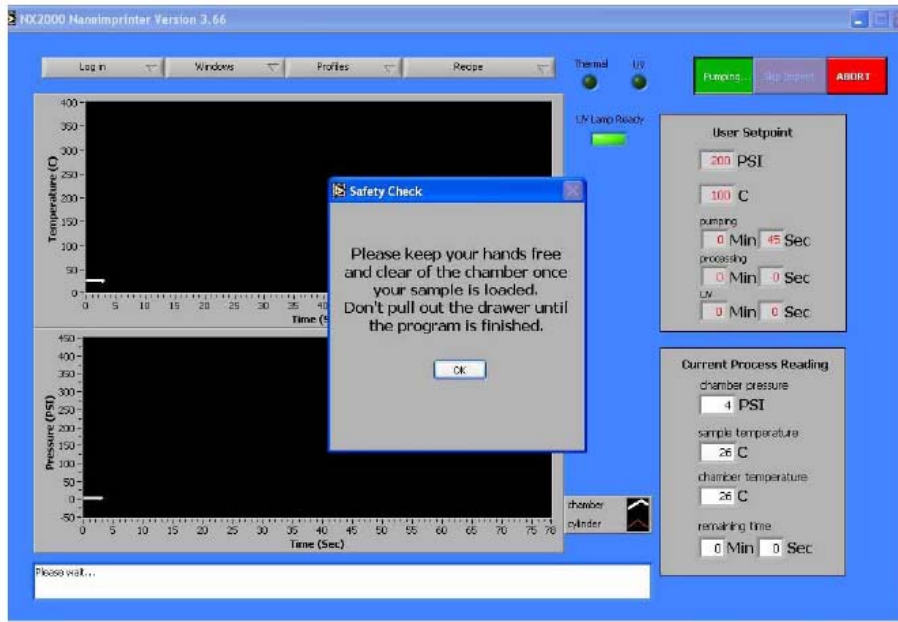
NX2000 Nanoimprinter Version 3.66

Log in
Windows
Profiles
Recipe

Thermal
UV

Pumping...
Skip Imprint
ABORT

UV Lamp Ready

400
350
300
250
200
150
100
50
0
Temperature (C)
0 5 10 15 20 25 30 35 40
Time (S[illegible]

Safety Check

Please keep your hands free and clear of the chamber once your sample is loaded. Don't pull out the drawer until the program is finished.

OK

User Setpoint
200 PSI
100 C
pumping
0 Min 45 Sec
processing
0 Min 0 Sec
UV
0 Min 0 Sec

450
400
350
300
250
200
150
100
50
0
-50
Pressure (PSI)
0 5 10 15 20 25 30 35 40 45 50 55 60 65 70 75 78
Time (Sec)

chamber
cylinder

Current Process Reading
chamber pressure
4 PSI
sample temperature
26 C
chamber temperature
26 C
remaining time
0 Min 0 Sec

Please wait...